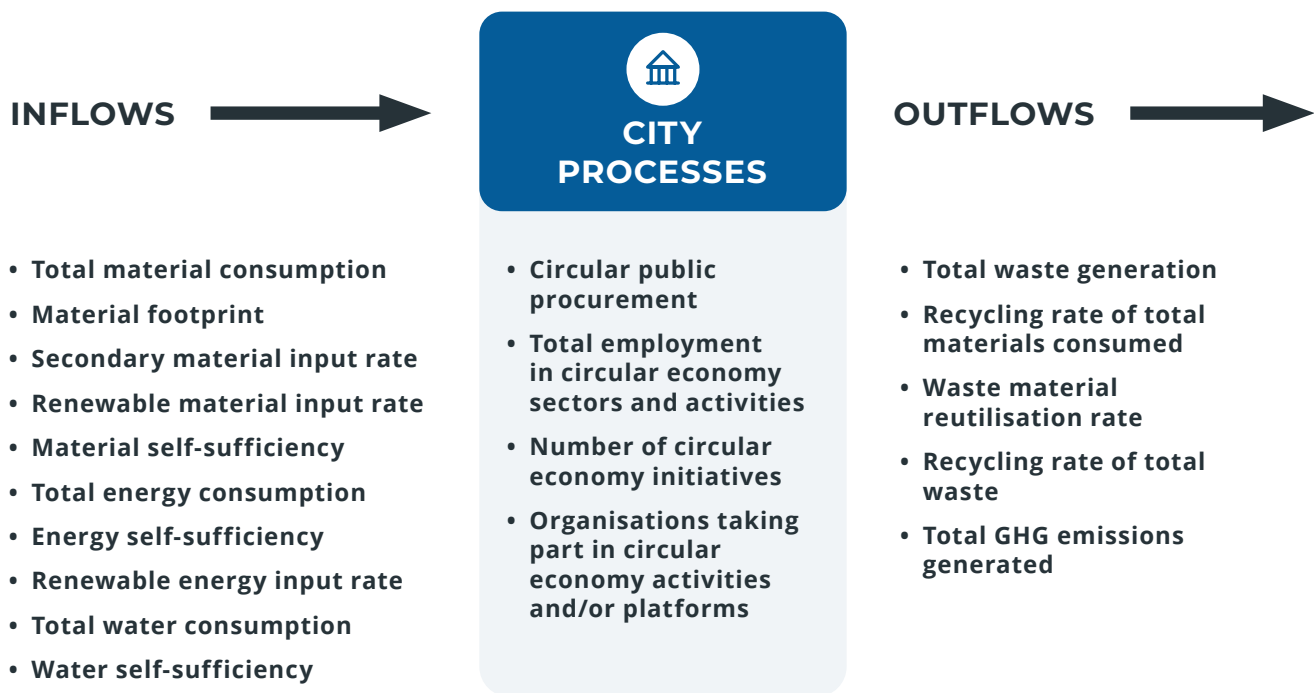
INFLOWS

- Total material consumption
- Material footprint
- Secondary material input rate
- Renewable material input rate
- Material self-sufficiency
- Total energy consumption
- Energy self-sufficiency
- Renewable energy input rate
- Total water consumption
- Water self-sufficiency

CITY PROCESSES

- Circular public procurement
- Total employment in circular economy sectors and activities
- Number of circular economy initiatives
- Organisations taking part in circular economy activities and/or platforms

OUTFLOWS

- Total waste generation
- Recycling rate of total materials consumed
- Waste material reutilisation rate
- Recycling rate of total waste
- Total GHG emissions generated